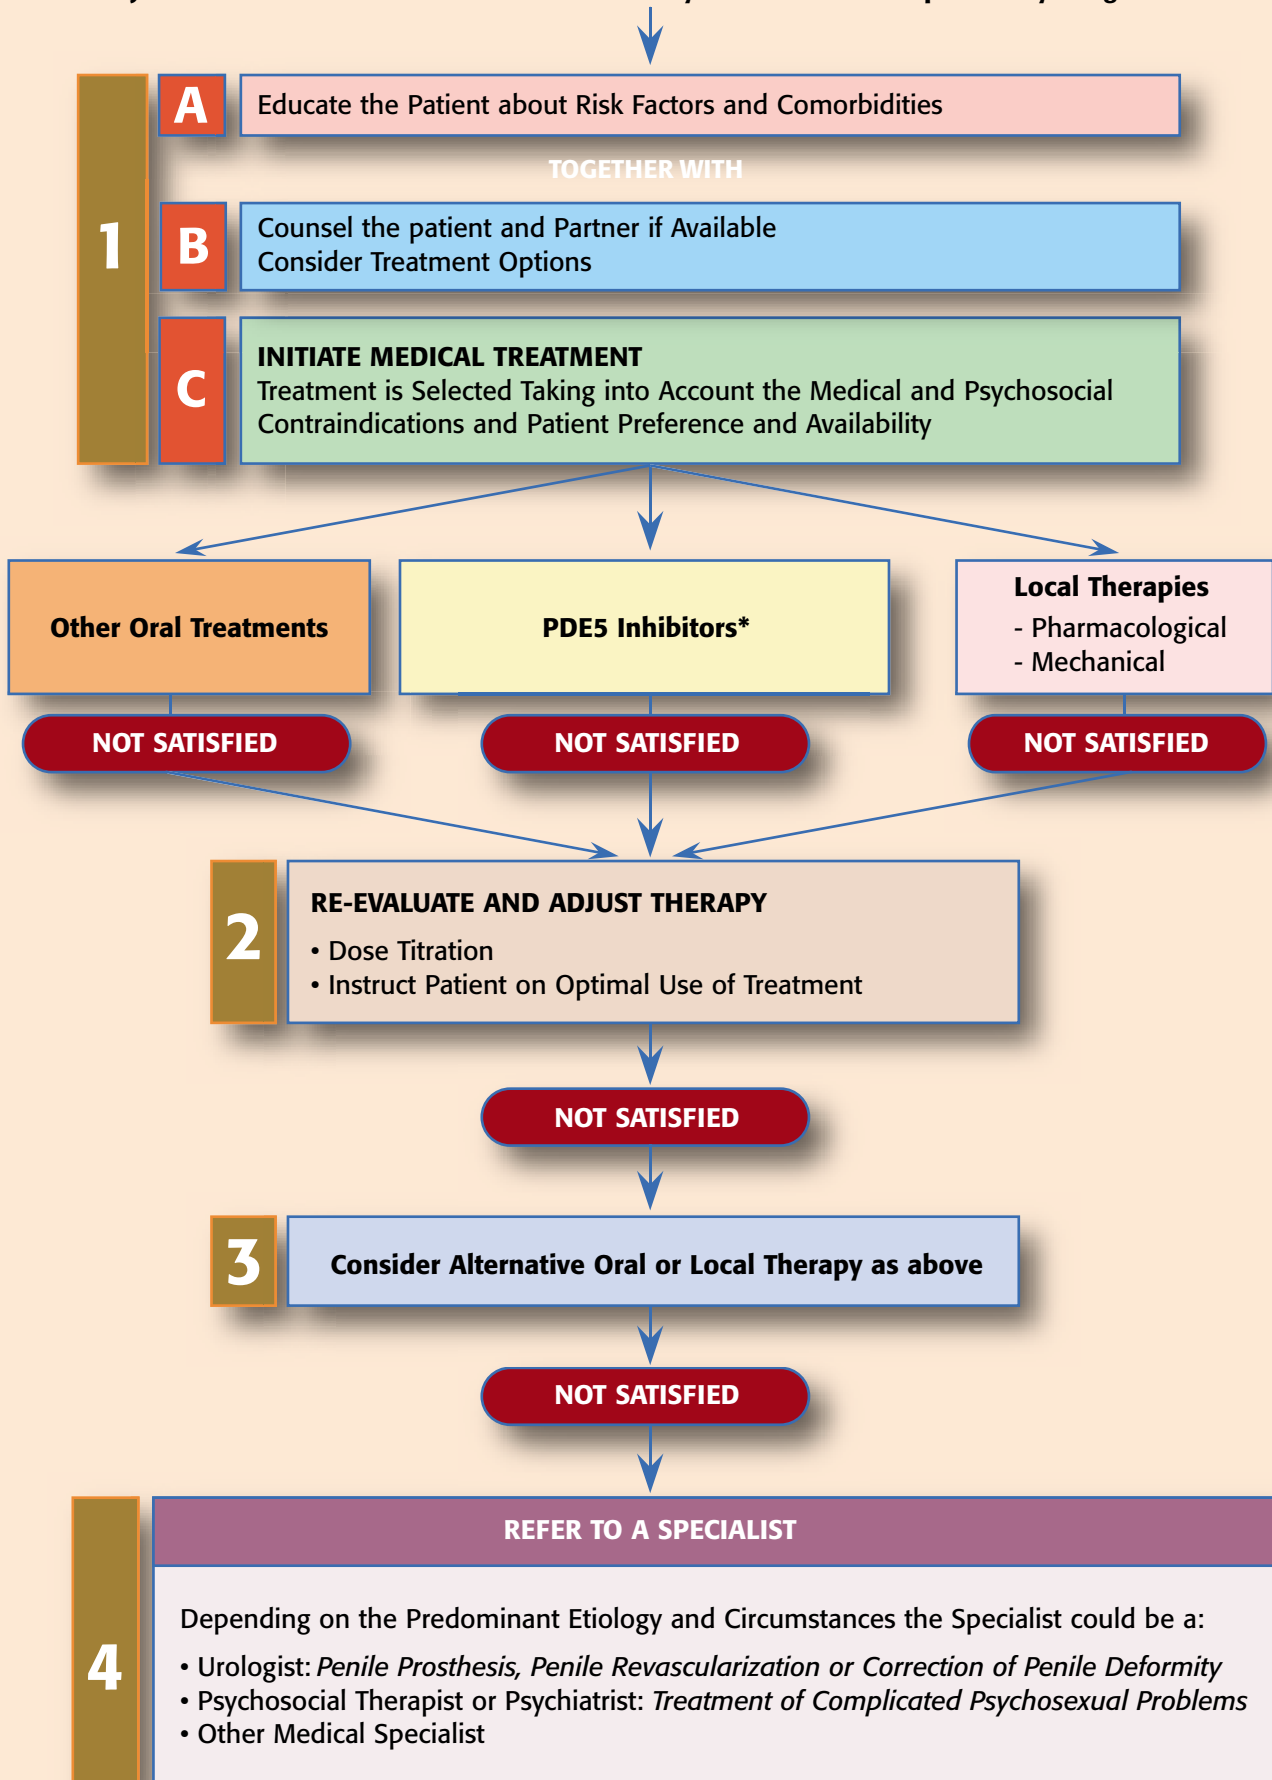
1

A Educate the Patient about Risk Factors and Comorbidities

TOGETHER WITH

B Counsel the patient and Partner if Available
Consider Treatment Options

C INITIATE MEDICAL TREATMENT
Treatment is Selected Taking into Account the Medical and Psychosocial Contraindications and Patient Preference and Availability

Other Oral Treatments

PDE5 Inhibitors*

Local Therapies
- Pharmacological
- Mechanical

NOT SATISFIED

NOT SATISFIED

NOT SATISFIED

2 RE-EVALUATE AND ADJUST THERAPY
• Dose Titration
• Instruct Patient on Optimal Use of Treatment

NOT SATISFIED

3 Consider Alternative Oral or Local Therapy as above

NOT SATISFIED

4 REFER TO A SPECIALIST

Depending on the Predominant Etiology and Circumstances the Specialist could be a:
• Urologist: *Penile Prosthesis, Penile Revascularization or Correction of Penile Deformity*
• Psychosocial Therapist or Psychiatrist: *Treatment of Complicated Psychosexual Problems*
• Other Medical Specialist